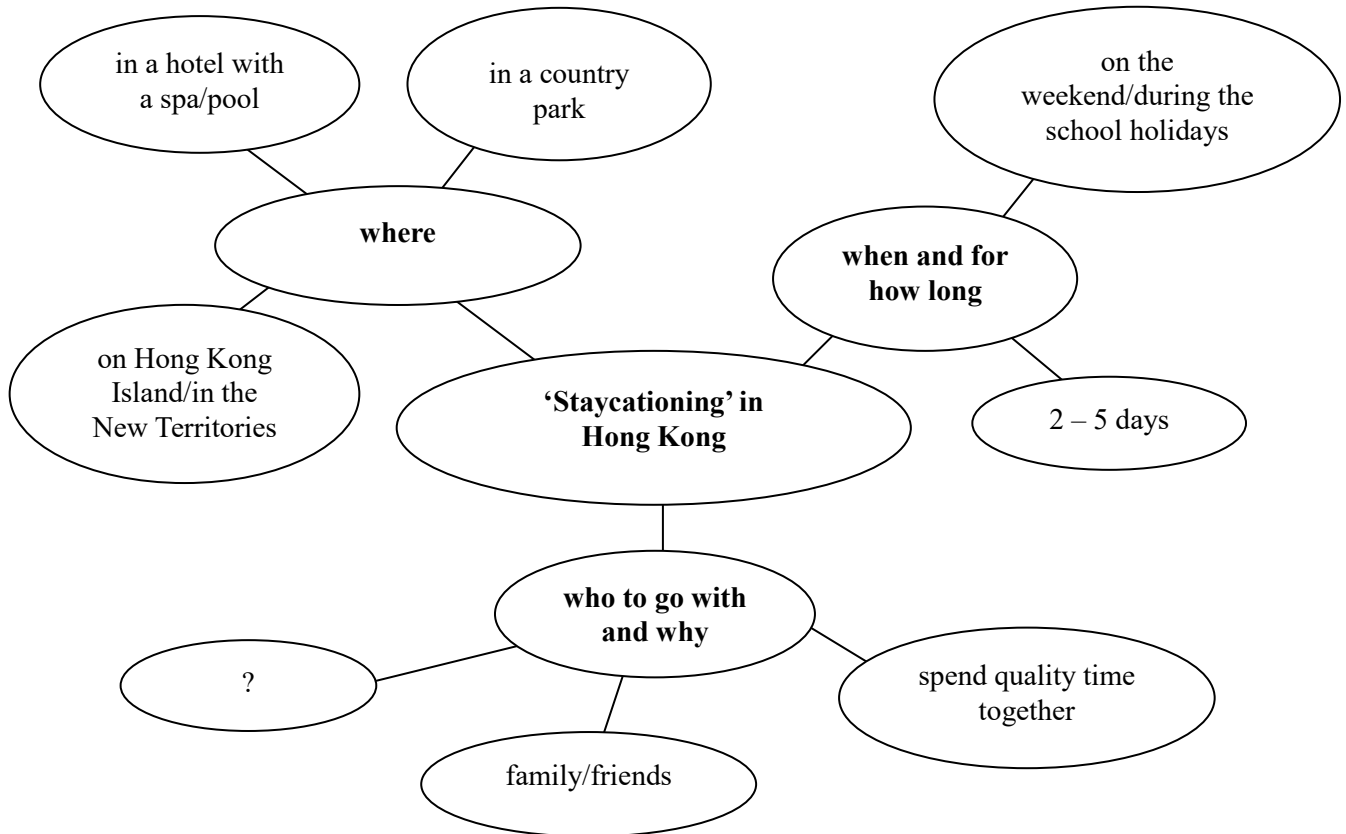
in a hotel with a spa/pool

in a country park

on the weekend/during the school holidays

**where**

**when and for how long**

on Hong Kong Island/in the New Territories

**'Staycationing' in Hong Kong**

2 – 5 days

**who to go with and why**

?

spend quality time together

family/friends